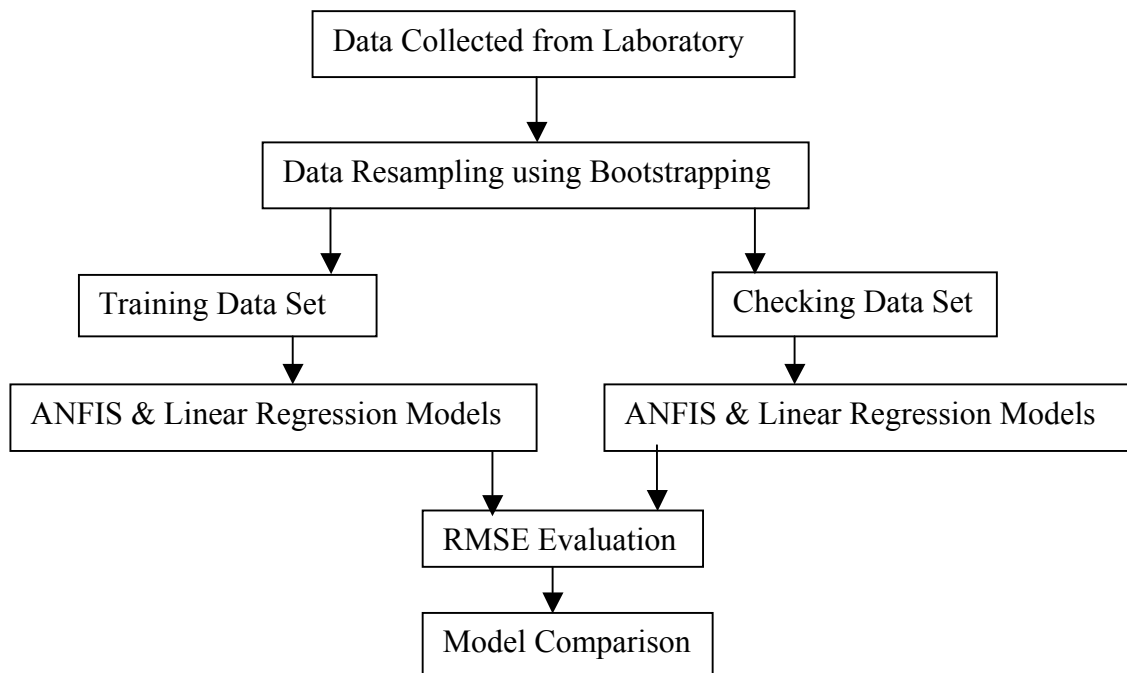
Data Collected from Laboratory

Data Resampling using Bootstrapping

Training Data Set

Checking Data Set

ANFIS & Linear Regression Models

ANFIS & Linear Regression Models

RMSE Evaluation

Model Comparison